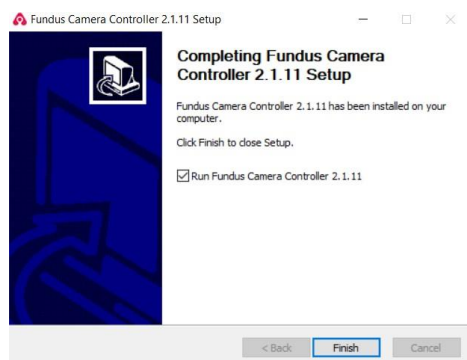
Fundus Camera Controller 2.1.11 Setup

Completing Fundus Camera Controller 2.1.11 Setup

Fundus Camera Controller 2.1.11 has been installed on your computer.

Click Finish to close Setup.

Run Fundus Camera Controller 2.1.11

< Back Finish Cancel